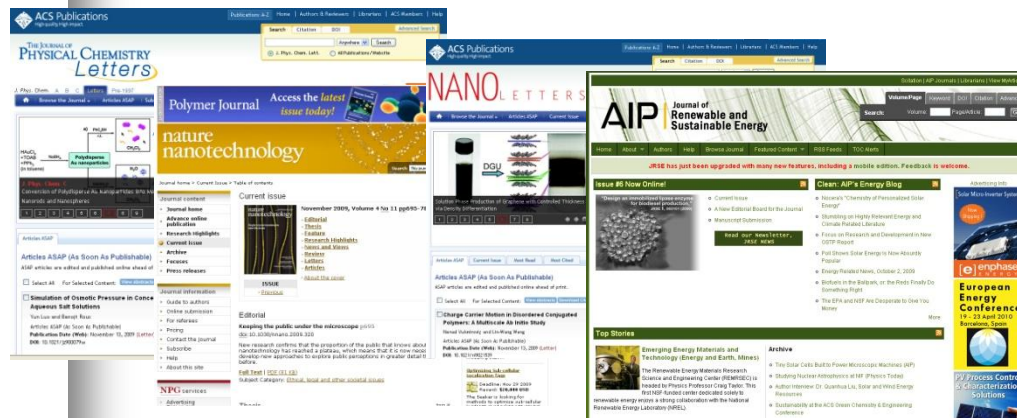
ACS Publications
Publications A-Z | Home | Authors & Reviewers | Librarians | ACS Members | Help
Search | Citation | DOI
J. Phys. Chem. Lett. | All Publications/Website
THE JOURNAL OF PHYSICAL CHEMISTRY Letters
Browse the Journal | Articles ASAP
J. Phys. Chem. Lett.
Articles ASAP
Articles ASAP (As Soon As Publishable)
ASAP articles are edited and published online ahead of
Select All | For Selected Content:
Simulation of Osmotic Pressure in Concentrated Aqueous Salt Solutions
Publication Date (Web): November 10, 2009
DOI: 10.1021/jz900079w

Polymer Journal Access the latest issue today!
nature nanotechnology
Journal home > Current issue > Table of contents
Journal content
Journal home
Advance online publication
Research Highlights
Current issue
Archive
Focuses
Press releases
Journal information
Guide to authors
Online submission
For referees
Pricing
Contact the journal
Subscribe
Help
About this site
NPG services
Advertising
Current issue
November 2009, Volume 4 No 11 pp695-7
Editorial
Thesis
Feature
Research Highlights
News and Views
Review
Letters
Articles
About the cover
ISSUE
Previous
Editorial
Keeping the public under the microscope p695
doi:10.1038/nnano.2009.320
Full Text | PDF (81 KB)
Subject Category: Ethical, legal and other societal issues

ACS Publications
Publications A-Z | Home | Authors & Reviewers | Librarians | ACS Members | Help
Search | Citation | DOI
NANO LETTERS
Browse the Journal | Articles ASAP | Current Issue
DGU
Articles ASAP | Current Issue | Most Read | Most Cited
Articles ASAP (As Soon As Publishable)
Select All | For Selected Content:
Charge Carrier Motion in Disordered Conjugated Polymers: A Multiscale Ab Initio Study
Publication Date (Web): November 11, 2009
DOI: 10.1021/nl902102h

Scitation | AIP Journals | Librarians | View Multiple
AIP Journal of Renewable and Sustainable Energy
Volume/Page | Keyword | DOI | Citation | Advanced
Search: Volume: Page/Article:
Home | About | Authors | Help | Browse Journal | Featured Content | RSS Feeds | TOC Alerts
JRSE has just been upgraded with many new features, including a mobile edition. Feedback is welcome.
Issue #6 Now Online!
Current Issue
A New Editorial Board for the Journal
Manuscript Submission
Read our Newsletter, JRSE NEWS
Clean: AIP's Energy Blog
Novel's "Chemistry of Personalized Solar Energy"
Stumbling on Highly Relevant Energy and Climate Related Literature
Focus on Research and Development in New OSTP Report
Full Shows Solar Energy is Now Abundantly Popular
Energy Related News, October 2, 2009
Biofuels in the Balance, or: the Feds Finally Do Something Right
The EPA and NSF Are Desperate to Give You Money
More
Top Stories
Emerging Energy Materials and Technology (Energy and Earth, Mines)
The Renewable Energy Materials Research Science and Engineering Center (REMRSEC) is headed by Physics Professor Craig Taylor. This first NSF-funded center dedicated solely to renewable energy enjoys a strong collaboration with the National Renewable Energy Laboratory (NREL).
Archive
Tiny Solar Cells Built to Power Microscopic Machines (AIP)
Studying Nuclear Astrophysics at NF (Physics Today)
Author Interview: Dr. Quanhua Liu, Solar and Wind Energy Resources
Sustainability at the ACS Green Chemistry & Engineering Conference
Advertising Info
enphase ENERGY
European Energy Conference
19 - 23 April 2010
Barcelona, Spain
PV Process Control & Characterization Solutions